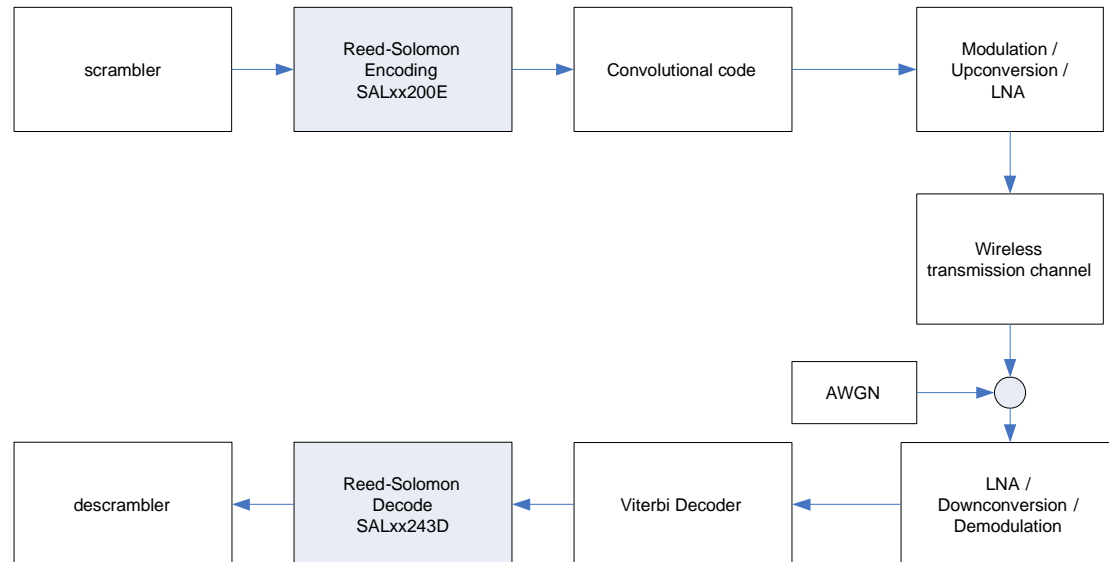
scrambler

Reed-Solomon Encoding SALxx200E

Convolutional code

Modulation / Upconversion / LNA

Wireless transmission channel

AWGN

LNA / Downconversion / Demodulation

Viterbi Decoder

Reed-Solomon Decode SALxx243D

descrambler